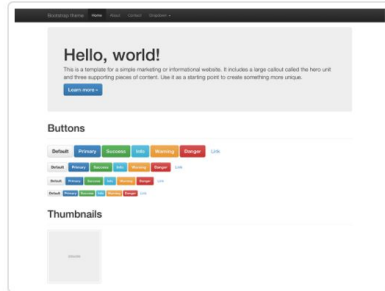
Bootstrap theme Home About Contact Dropdown

Hello, world!

This is a template for a simple marketing or informational website. It includes a large callout called the hero unit and three supporting pieces of content. Use it as a starting point to create something more unique.

Learn more »

Buttons

Default Primary Success Info Warning Danger Link

Default Primary Success Info Warning Danger Link

Default Primary Success Info Warning Danger Link

Default Primary Success Info Warning Danger Link

Thumbnails

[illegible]